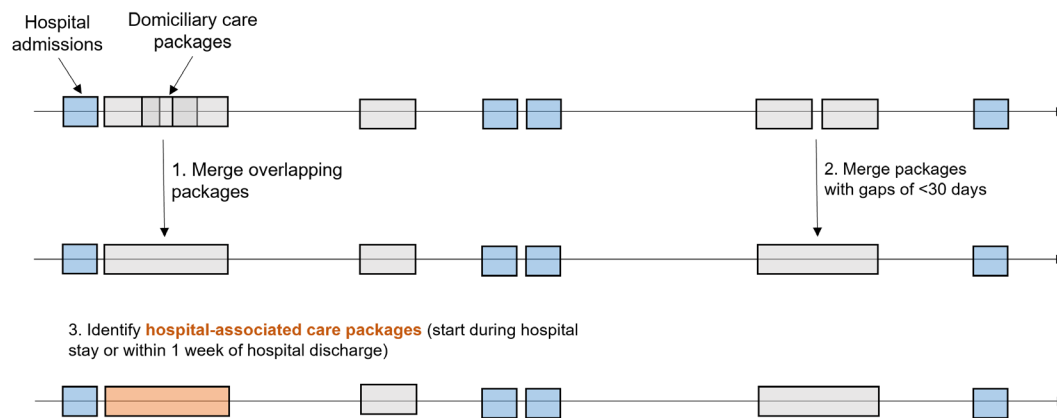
Hospital admissions

Domiciliary care packages

1. Merge overlapping packages

2. Merge packages with gaps of <30 days

3. Identify **hospital-associated care packages** (start during hospital stay or within 1 week of hospital discharge)